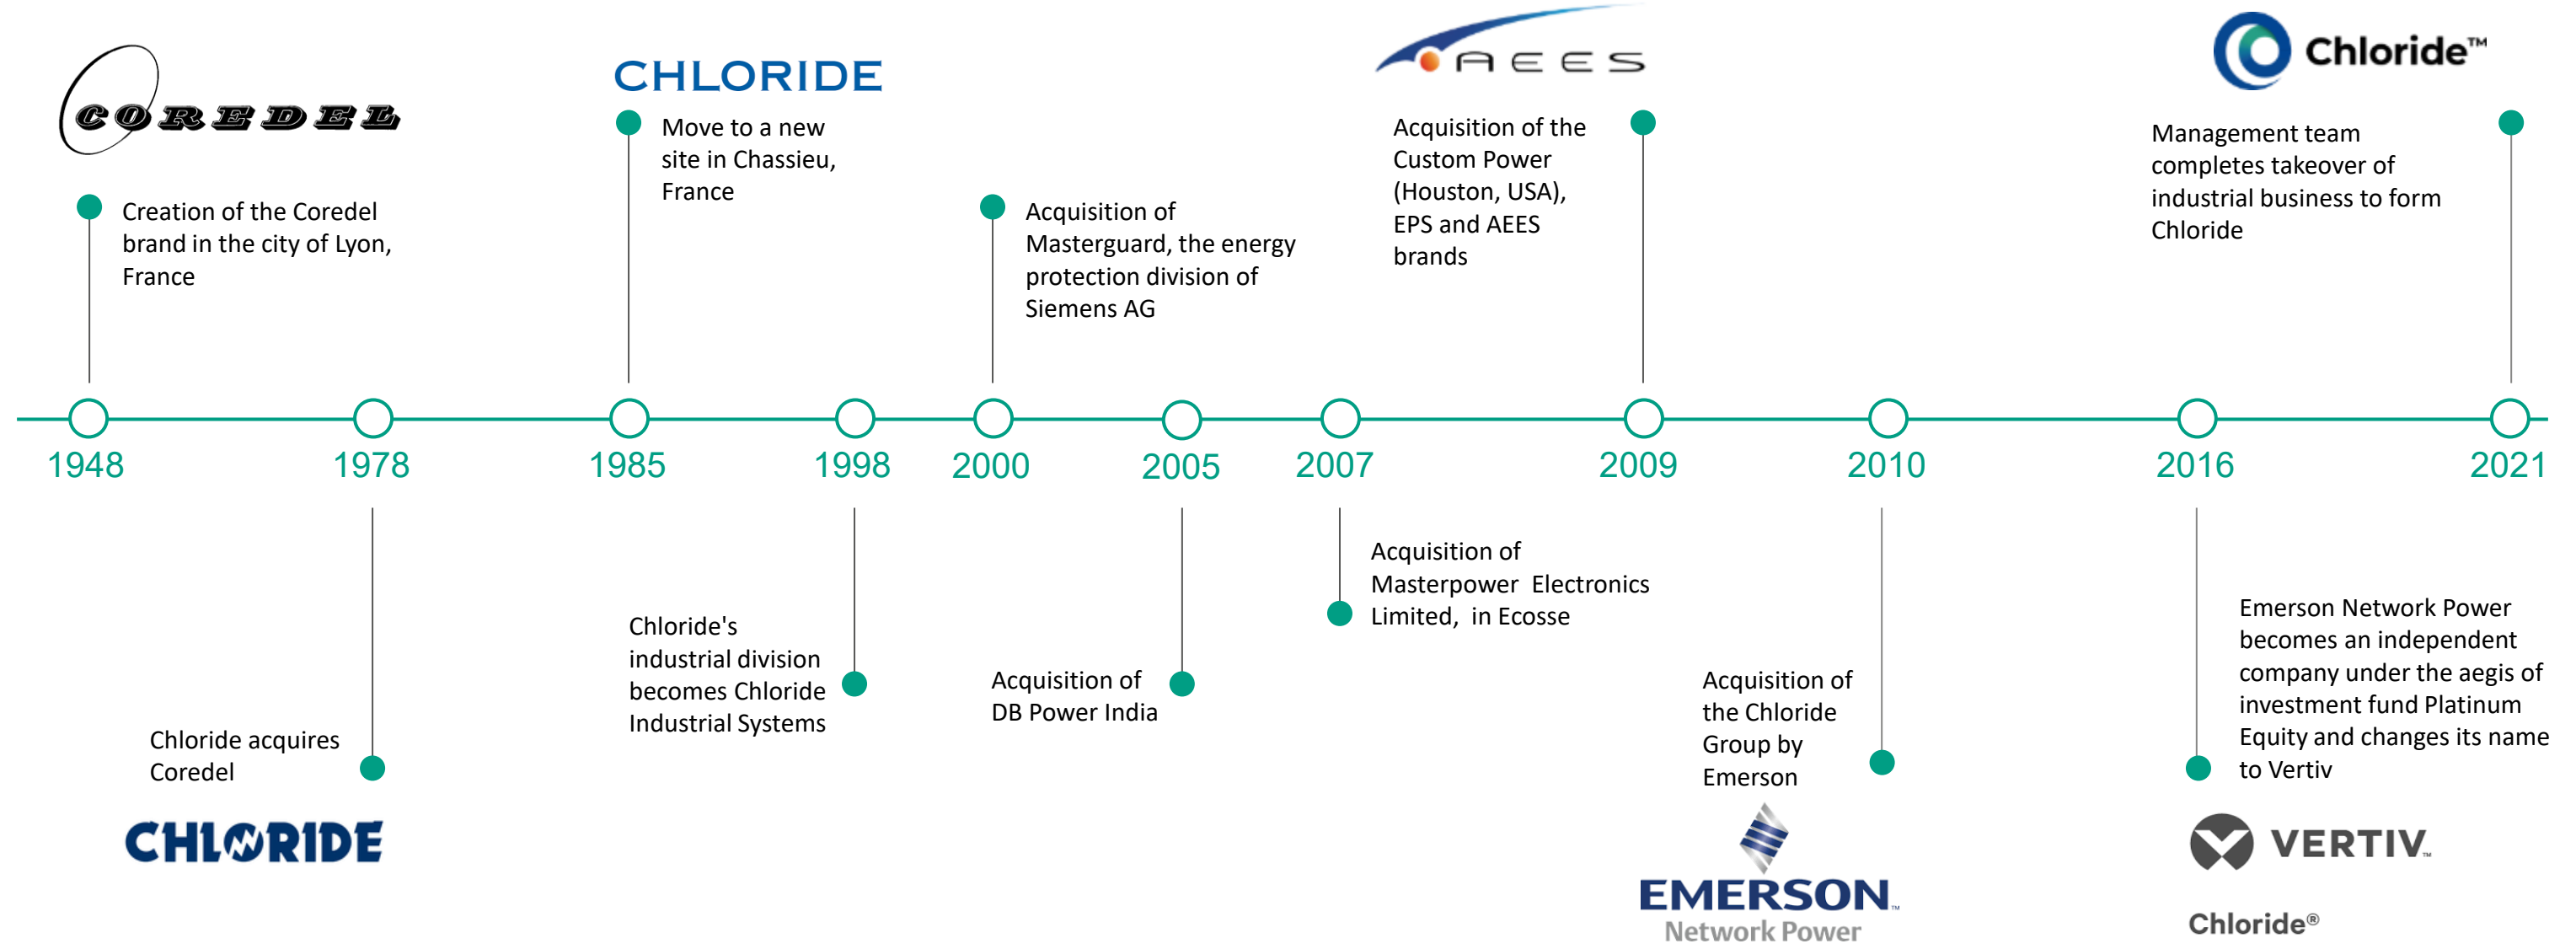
COREDEL

Creation of the Coredel brand in the city of Lyon, France

CHLORIDE

Move to a new site in Chassieu, France

Acquisition of Masterguard, the energy protection division of Siemens AG

AEES

Acquisition of the Custom Power (Houston, USA), EPS and AEES brands

Chloride™

Management team completes takeover of industrial business to form Chloride

1948 1978 1985 1998 2000 2005 2007 2009 2010 2016 2021

Chloride acquires Coredel

CHLORIDE

Chloride's industrial division becomes Chloride Industrial Systems

Acquisition of DB Power India

Acquisition of Masterpower Electronics Limited, in Ecosse

Acquisition of the Chloride Group by Emerson

EMERSON Network Power

Emerson Network Power becomes an independent company under the aegis of investment fund Platinum Equity and changes its name to Vertiv

VERTIV.

Chloride®